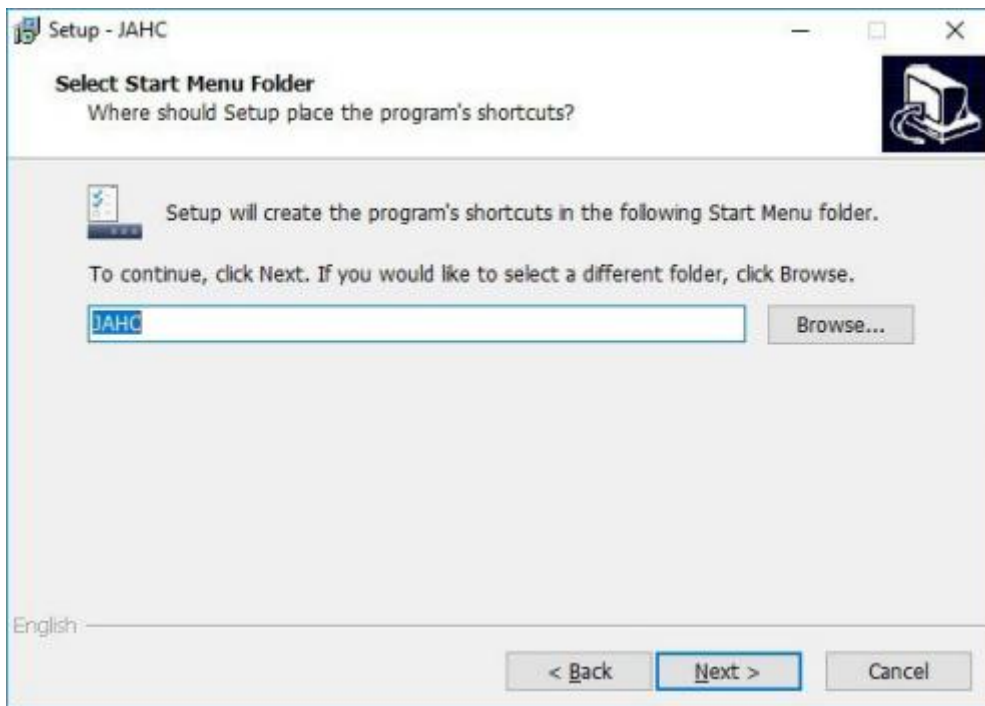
Setup - JAHC

Select Start Menu Folder
Where should Setup place the program's shortcuts?

Setup will create the program's shortcuts in the following Start Menu folder.

To continue, click Next. If you would like to select a different folder, click Browse.

JAHC

Browse...

English

< Back

Next >

Cancel